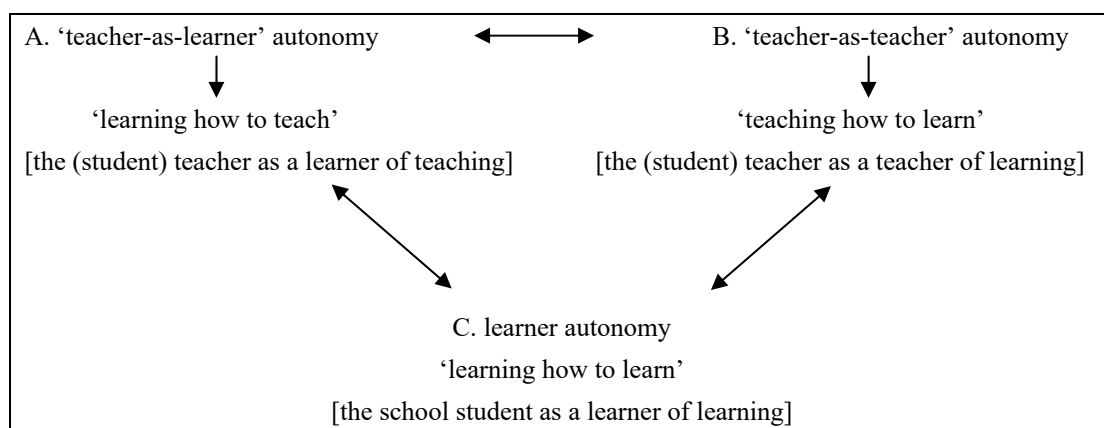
A. ‘teacher-as-learner’ autonomy

‘learning how to teach’

[the (student) teacher as a learner of teaching]

B. ‘teacher-as-teacher’ autonomy

‘teaching how to learn’

[the (student) teacher as a teacher of learning]

C. learner autonomy

‘learning how to learn’

[the school student as a learner of learning]